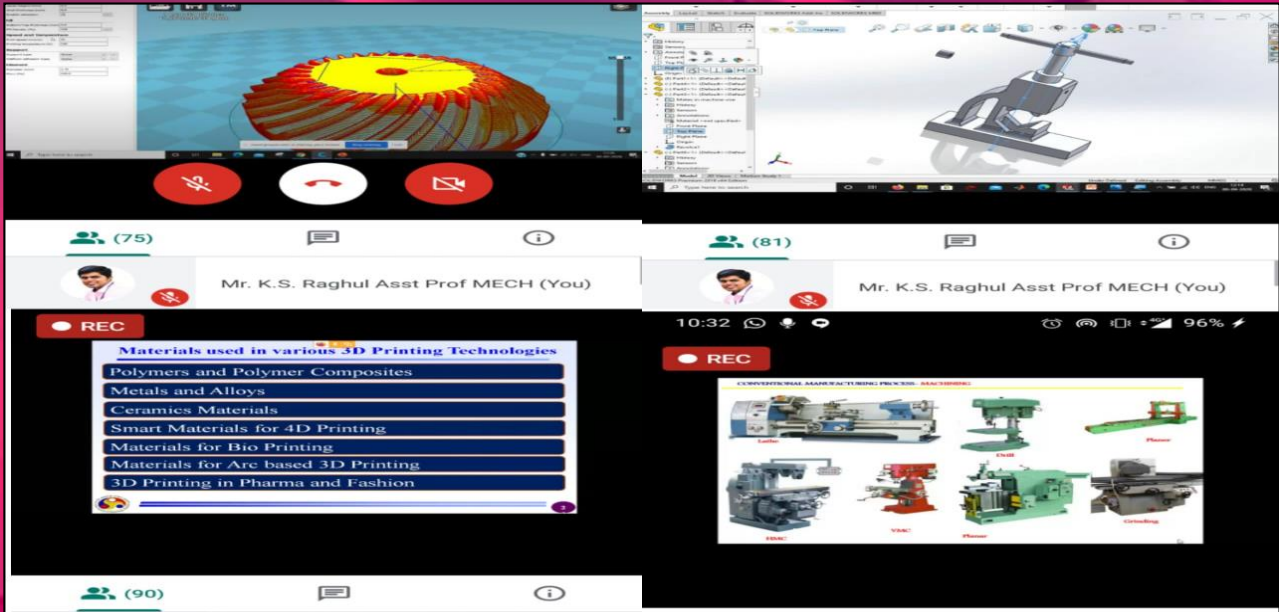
(75)

Mr. K.S. Raghul Asst Prof MECH (You)

REC

Materials used in various 3D Printing Technologies

Polymers and Polymer Composites

Metals and Alloys

Ceramics Materials

Smart Materials for 4D Printing

Materials for Bio Printing

Materials for Arc based 3D Printing

3D Printing in Pharma and Fashion

(90)

(81)

Mr. K.S. Raghul Asst Prof MECH (You)

10:32

96%

REC

CONVENTIONAL MANUFACTURING PROCESS - MACHINING

Lathe

Drill

Planer

HMC

VMC

Planer

Grinding